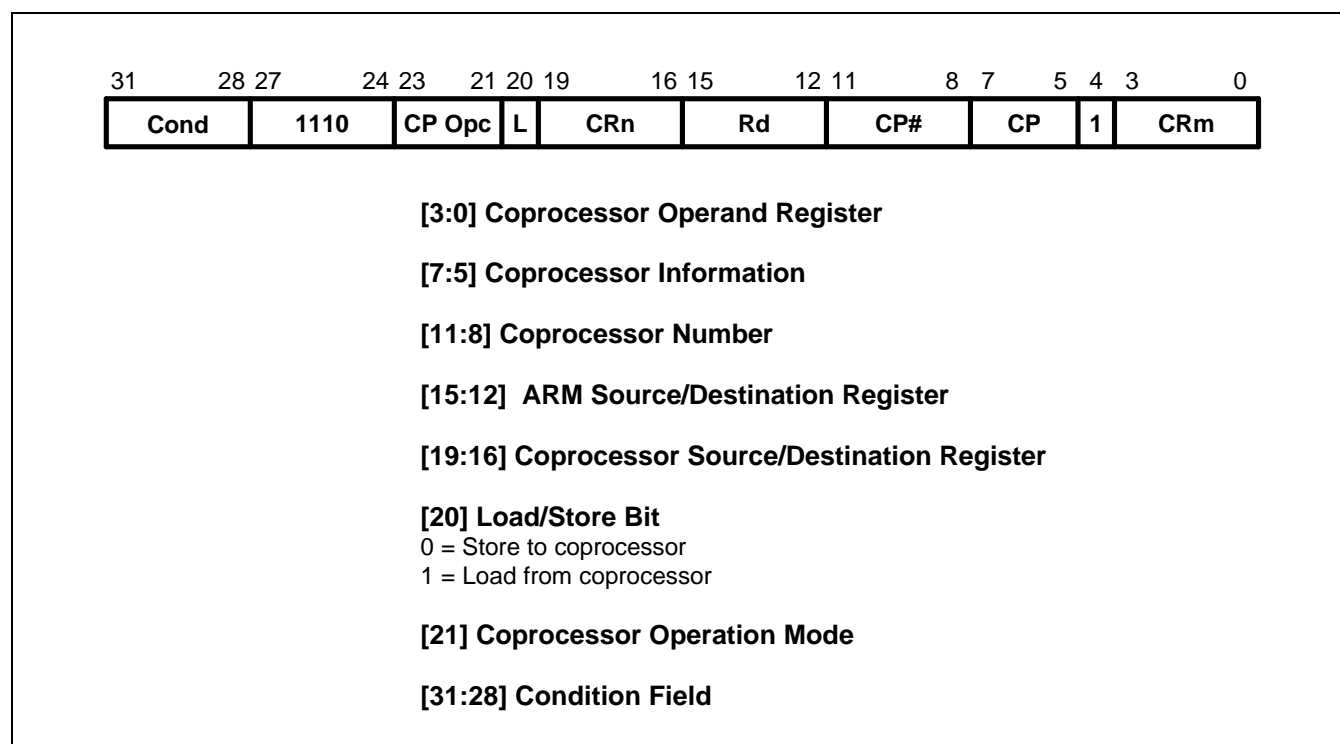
31 28 27 24 23 21 20 19 16 15 12 11 8 7 5 4 3 0

| Cond | 1110 | CP Opc | L | CRn | Rd | CP# | CP | 1 | CRm |
|---|---|---|---|---|---|---|---|---|---|

[3:0] Coprocessor Operand Register

[7:5] Coprocessor Information

[11:8] Coprocessor Number

[15:12] ARM Source/Destination Register

[19:16] Coprocessor Source/Destination Register

[20] Load/Store Bit
0 = Store to coprocessor
1 = Load from coprocessor

[21] Coprocessor Operation Mode

[31:28] Condition Field